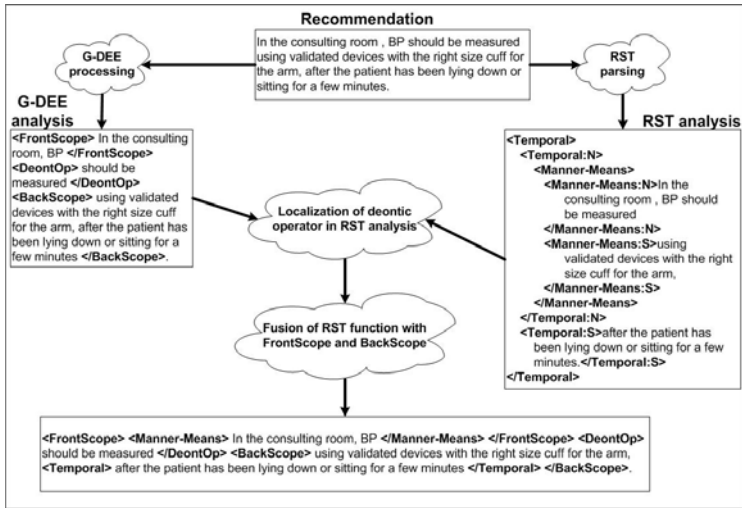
Recommendation

In the consulting room , BP should be measured using validated devices with the right size cuff for the arm, after the patient has been lying down or sitting for a few minutes.

G-DEE processing

RST parsing

G-DEE analysis

<FrontScope> In the consulting room, BP </FrontScope> <DeontOp> should be measured </DeontOp> <BackScope> using validated devices with the right size cuff for the arm, after the patient has been lying down or sitting for a few minutes </BackScope>.

RST analysis

<Temporal>
<Temporal:N>
<Manner-Means>
<Manner-Means:N>In the consulting room , BP should be measured
</Manner-Means:N>
<Manner-Means:S>using validated devices with the right size cuff for the arm,
</Manner-Means:S>
</Manner-Means>
</Temporal:N>
<Temporal:S>after the patient has been lying down or sitting for a few minutes.</Temporal:S>
</Temporal>

Localization of deontic operator in RST analysis

Fusion of RST function with FrontScope and BackScope

<FrontScope> <Manner-Means> In the consulting room, BP </Manner-Means> </FrontScope> <DeontOp> should be measured </DeontOp> <BackScope> using validated devices with the right size cuff for the arm, <Temporal> after the patient has been lying down or sitting for a few minutes </Temporal> </BackScope>.